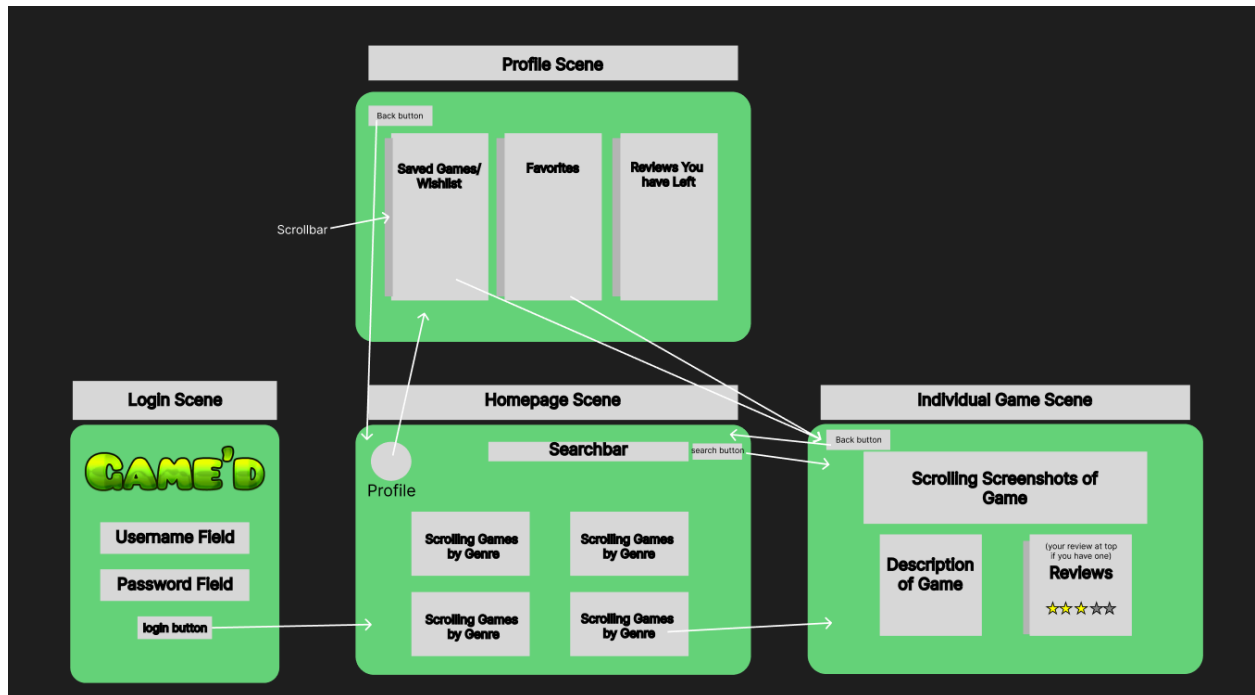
Profile Scene

Back button

Saved Games/ Wishlist

Favorites

Reviews You have Left

Scrollbar

Login Scene

GAME'D

Username Field

Password Field

login button

Homepage Scene

Searchbar

search button

Profile

Scrolling Games by Genre

Scrolling Games by Genre

Scrolling Games by Genre

Scrolling Games by Genre

Individual Game Scene

Back button

Scrolling Screenshots of Game

Description of Game

(your review at top if you have one)

Reviews

★★★☆☆